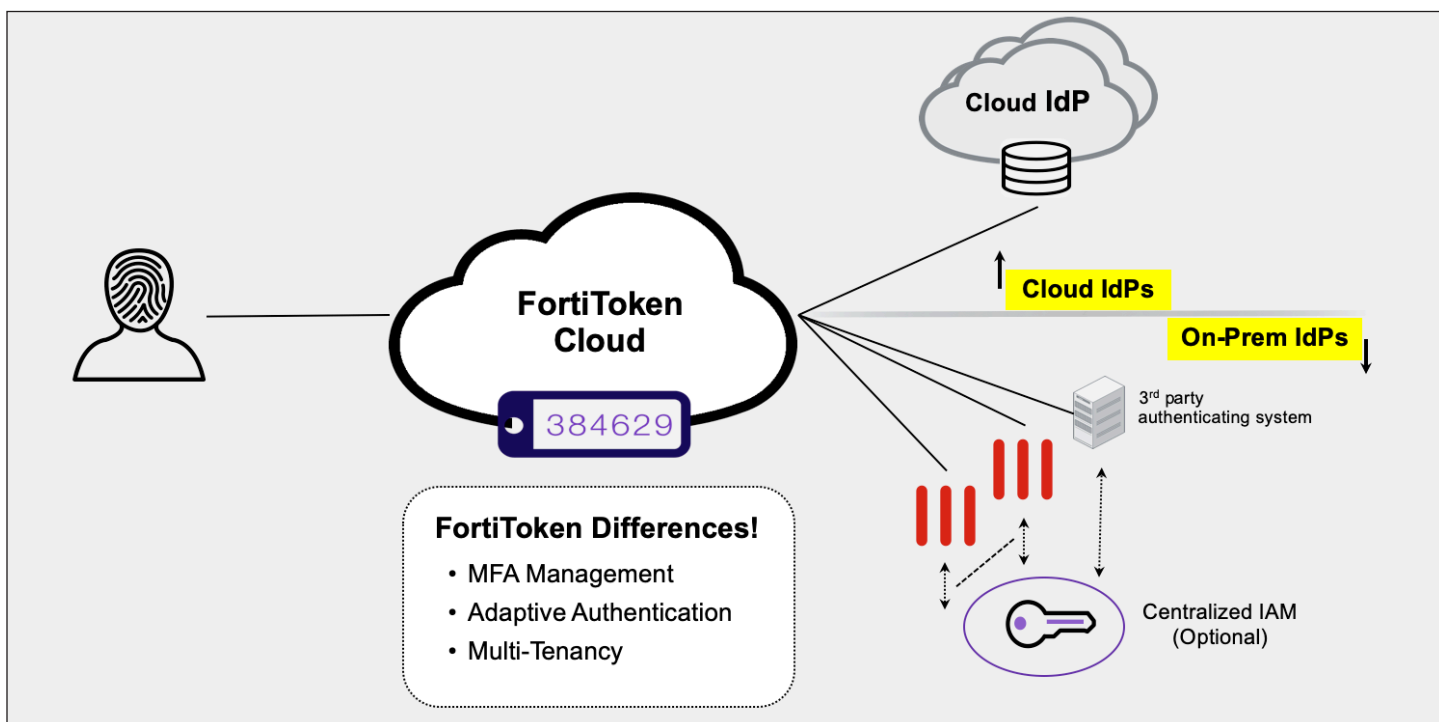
Cloud IdP

Cloud IdPs

On-Prem IdPs

FortiToken Cloud

384629

3$^{rd}$ party authenticating system

FortiToken Differences!
• MFA Management
• Adaptive Authentication
• Multi-Tenancy

Centralized IAM (Optional)